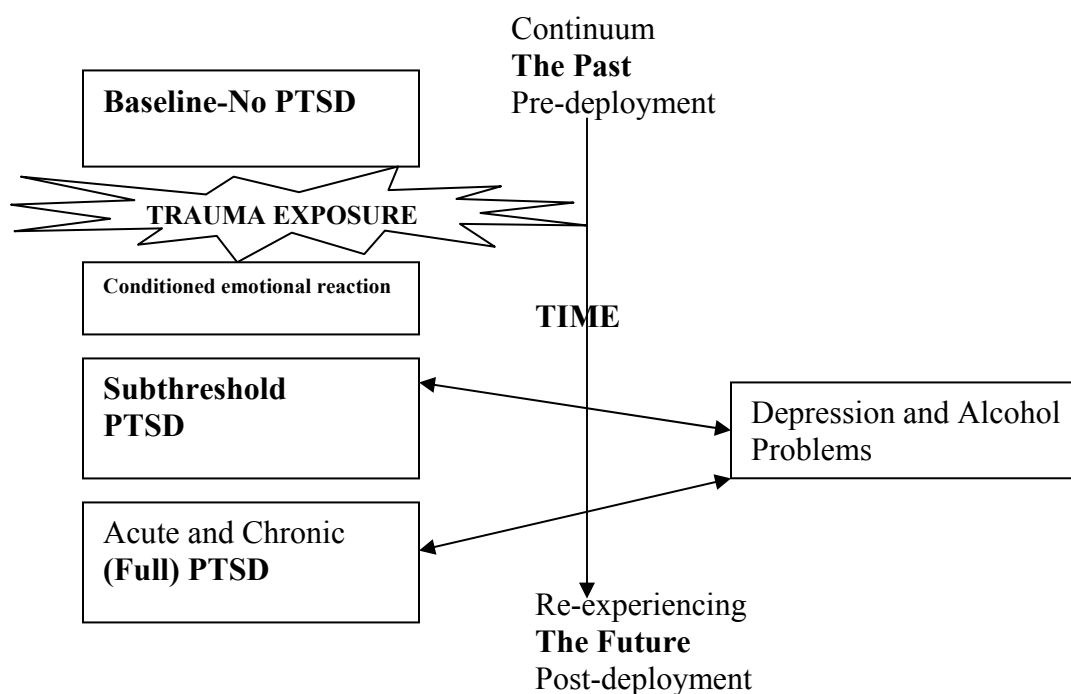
Continuum
The Past
Pre-deployment

Baseline-No PTSD

TRAUMA EXPOSURE

Conditioned emotional reaction

TIME

Subthreshold PTSD

Depression and Alcohol Problems

Acute and Chronic (Full) PTSD

Re-experiencing
The Future
Post-deployment